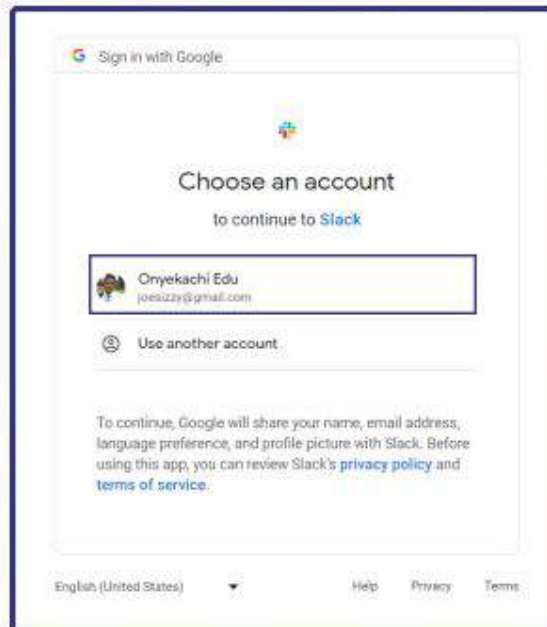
G Sign in with Google

Choose an account

to continue to Slack

Onyekachi Edu
joesizzy@gmail.com

Use another account

To continue, Google will share your name, email address, language preference, and profile picture with Slack. Before using this app, you can review Slack's privacy policy and terms of service.

English (United States)

Help Privacy Terms